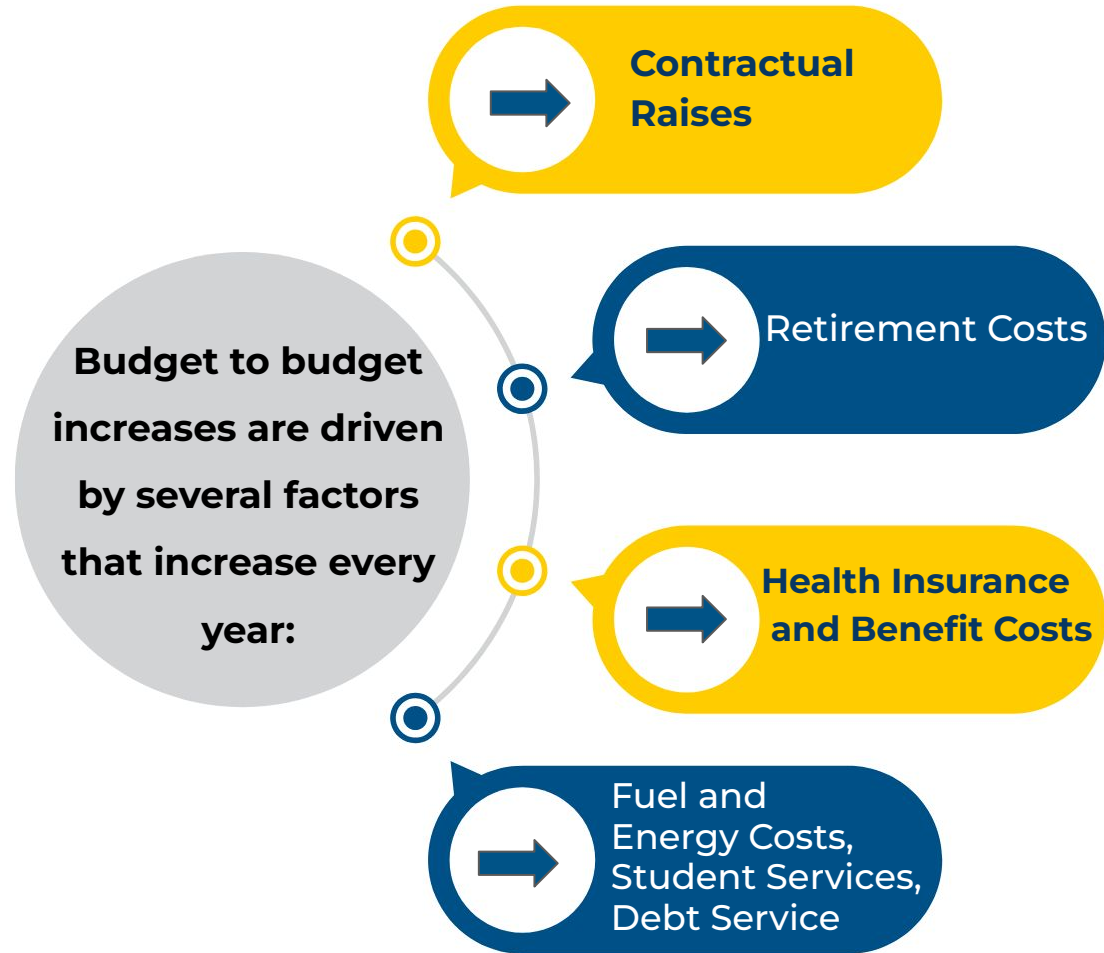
Budget to budget increases are driven by several factors that increase every year:

Contractual Raises

Retirement Costs

Health Insurance and Benefit Costs

Fuel and Energy Costs, Student Services, Debt Service